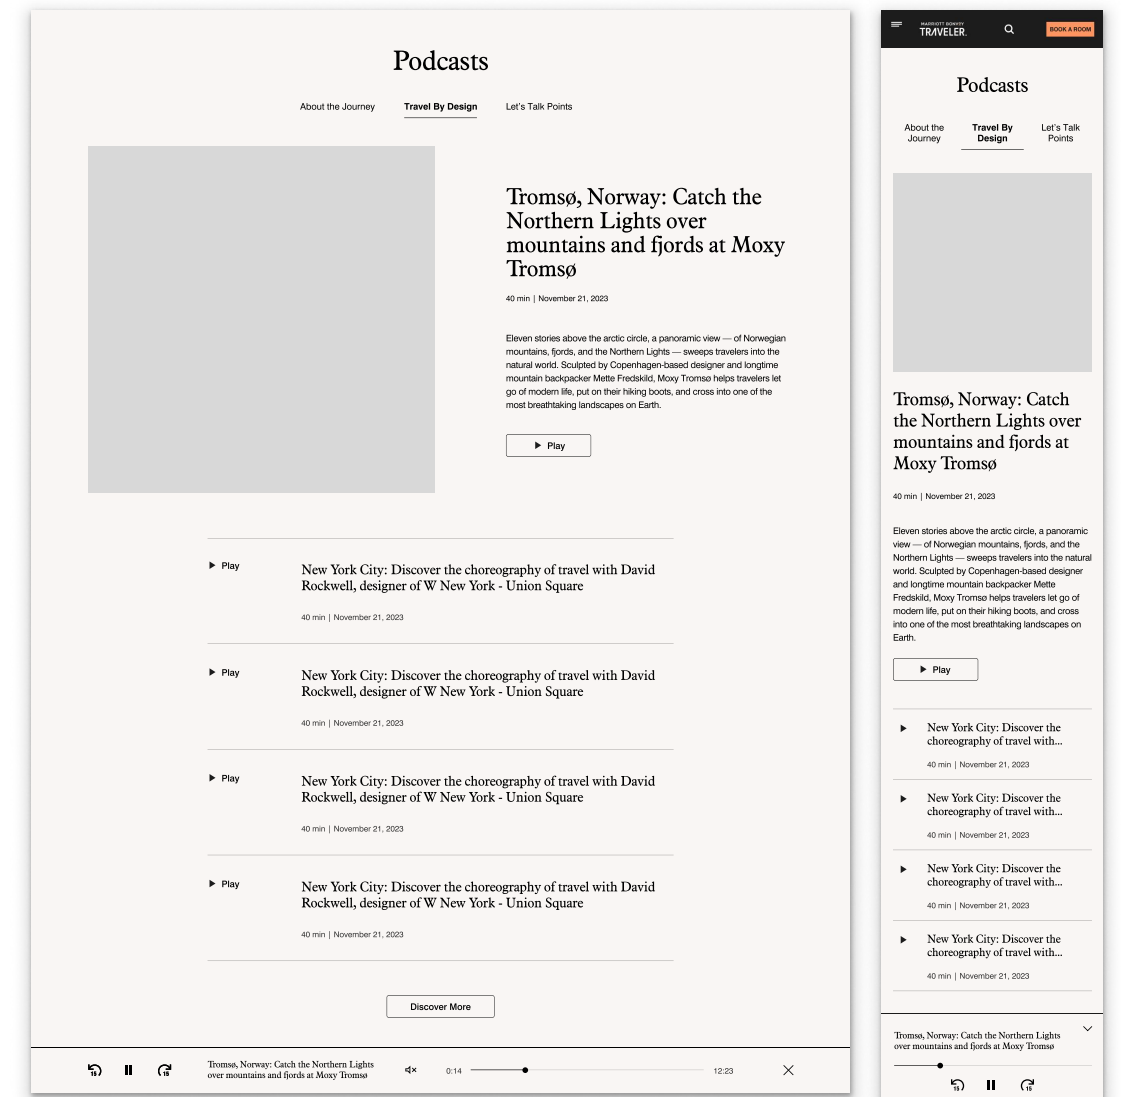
Podcasts

About the Journey
Travel By Design
Let's Talk Points

Tromsø, Norway: Catch the Northern Lights over mountains and fjords at Moxy Tromsø

40 min | November 21, 2023

Eleven stories above the arctic circle, a panoramic view — of Norwegian mountains, fjords, and the Northern Lights — sweeps travelers into the natural world. Sculpted by Copenhagen-based designer and longtime mountain backpacker Mette Fredskild, Moxy Tromsø helps travelers let go of modern life, put on their hiking boots, and cross into one of the most breathtaking landscapes on Earth.

Play

Play
New York City: Discover the choreography of travel with David Rockwell, designer of W New York - Union Square
40 min | November 21, 2023

Play
New York City: Discover the choreography of travel with David Rockwell, designer of W New York - Union Square
40 min | November 21, 2023

Play
New York City: Discover the choreography of travel with David Rockwell, designer of W New York - Union Square
40 min | November 21, 2023

Play
New York City: Discover the choreography of travel with David Rockwell, designer of W New York - Union Square
40 min | November 21, 2023

Discover More

15
15
Tromsø, Norway: Catch the Northern Lights over mountains and fjords at Moxy Tromsø
0:14
12:23

MARRIOTT BONVOY
TRAVELER
BOOK A ROOM

Podcasts

About the Journey
Travel By Design
Let's Talk Points

Tromsø, Norway: Catch the Northern Lights over mountains and fjords at Moxy Tromsø

40 min | November 21, 2023

Eleven stories above the arctic circle, a panoramic view — of Norwegian mountains, fjords, and the Northern Lights — sweeps travelers into the natural world. Sculpted by Copenhagen-based designer and longtime mountain backpacker Mette Fredskild, Moxy Tromsø helps travelers let go of modern life, put on their hiking boots, and cross into one of the most breathtaking landscapes on Earth.

Play

New York City: Discover the choreography of travel with...
40 min | November 21, 2023

New York City: Discover the choreography of travel with...
40 min | November 21, 2023

New York City: Discover the choreography of travel with...
40 min | November 21, 2023

New York City: Discover the choreography of travel with...
40 min | November 21, 2023

Tromsø, Norway: Catch the Northern Lights over mountains and fjords at Moxy Tromsø
15
15